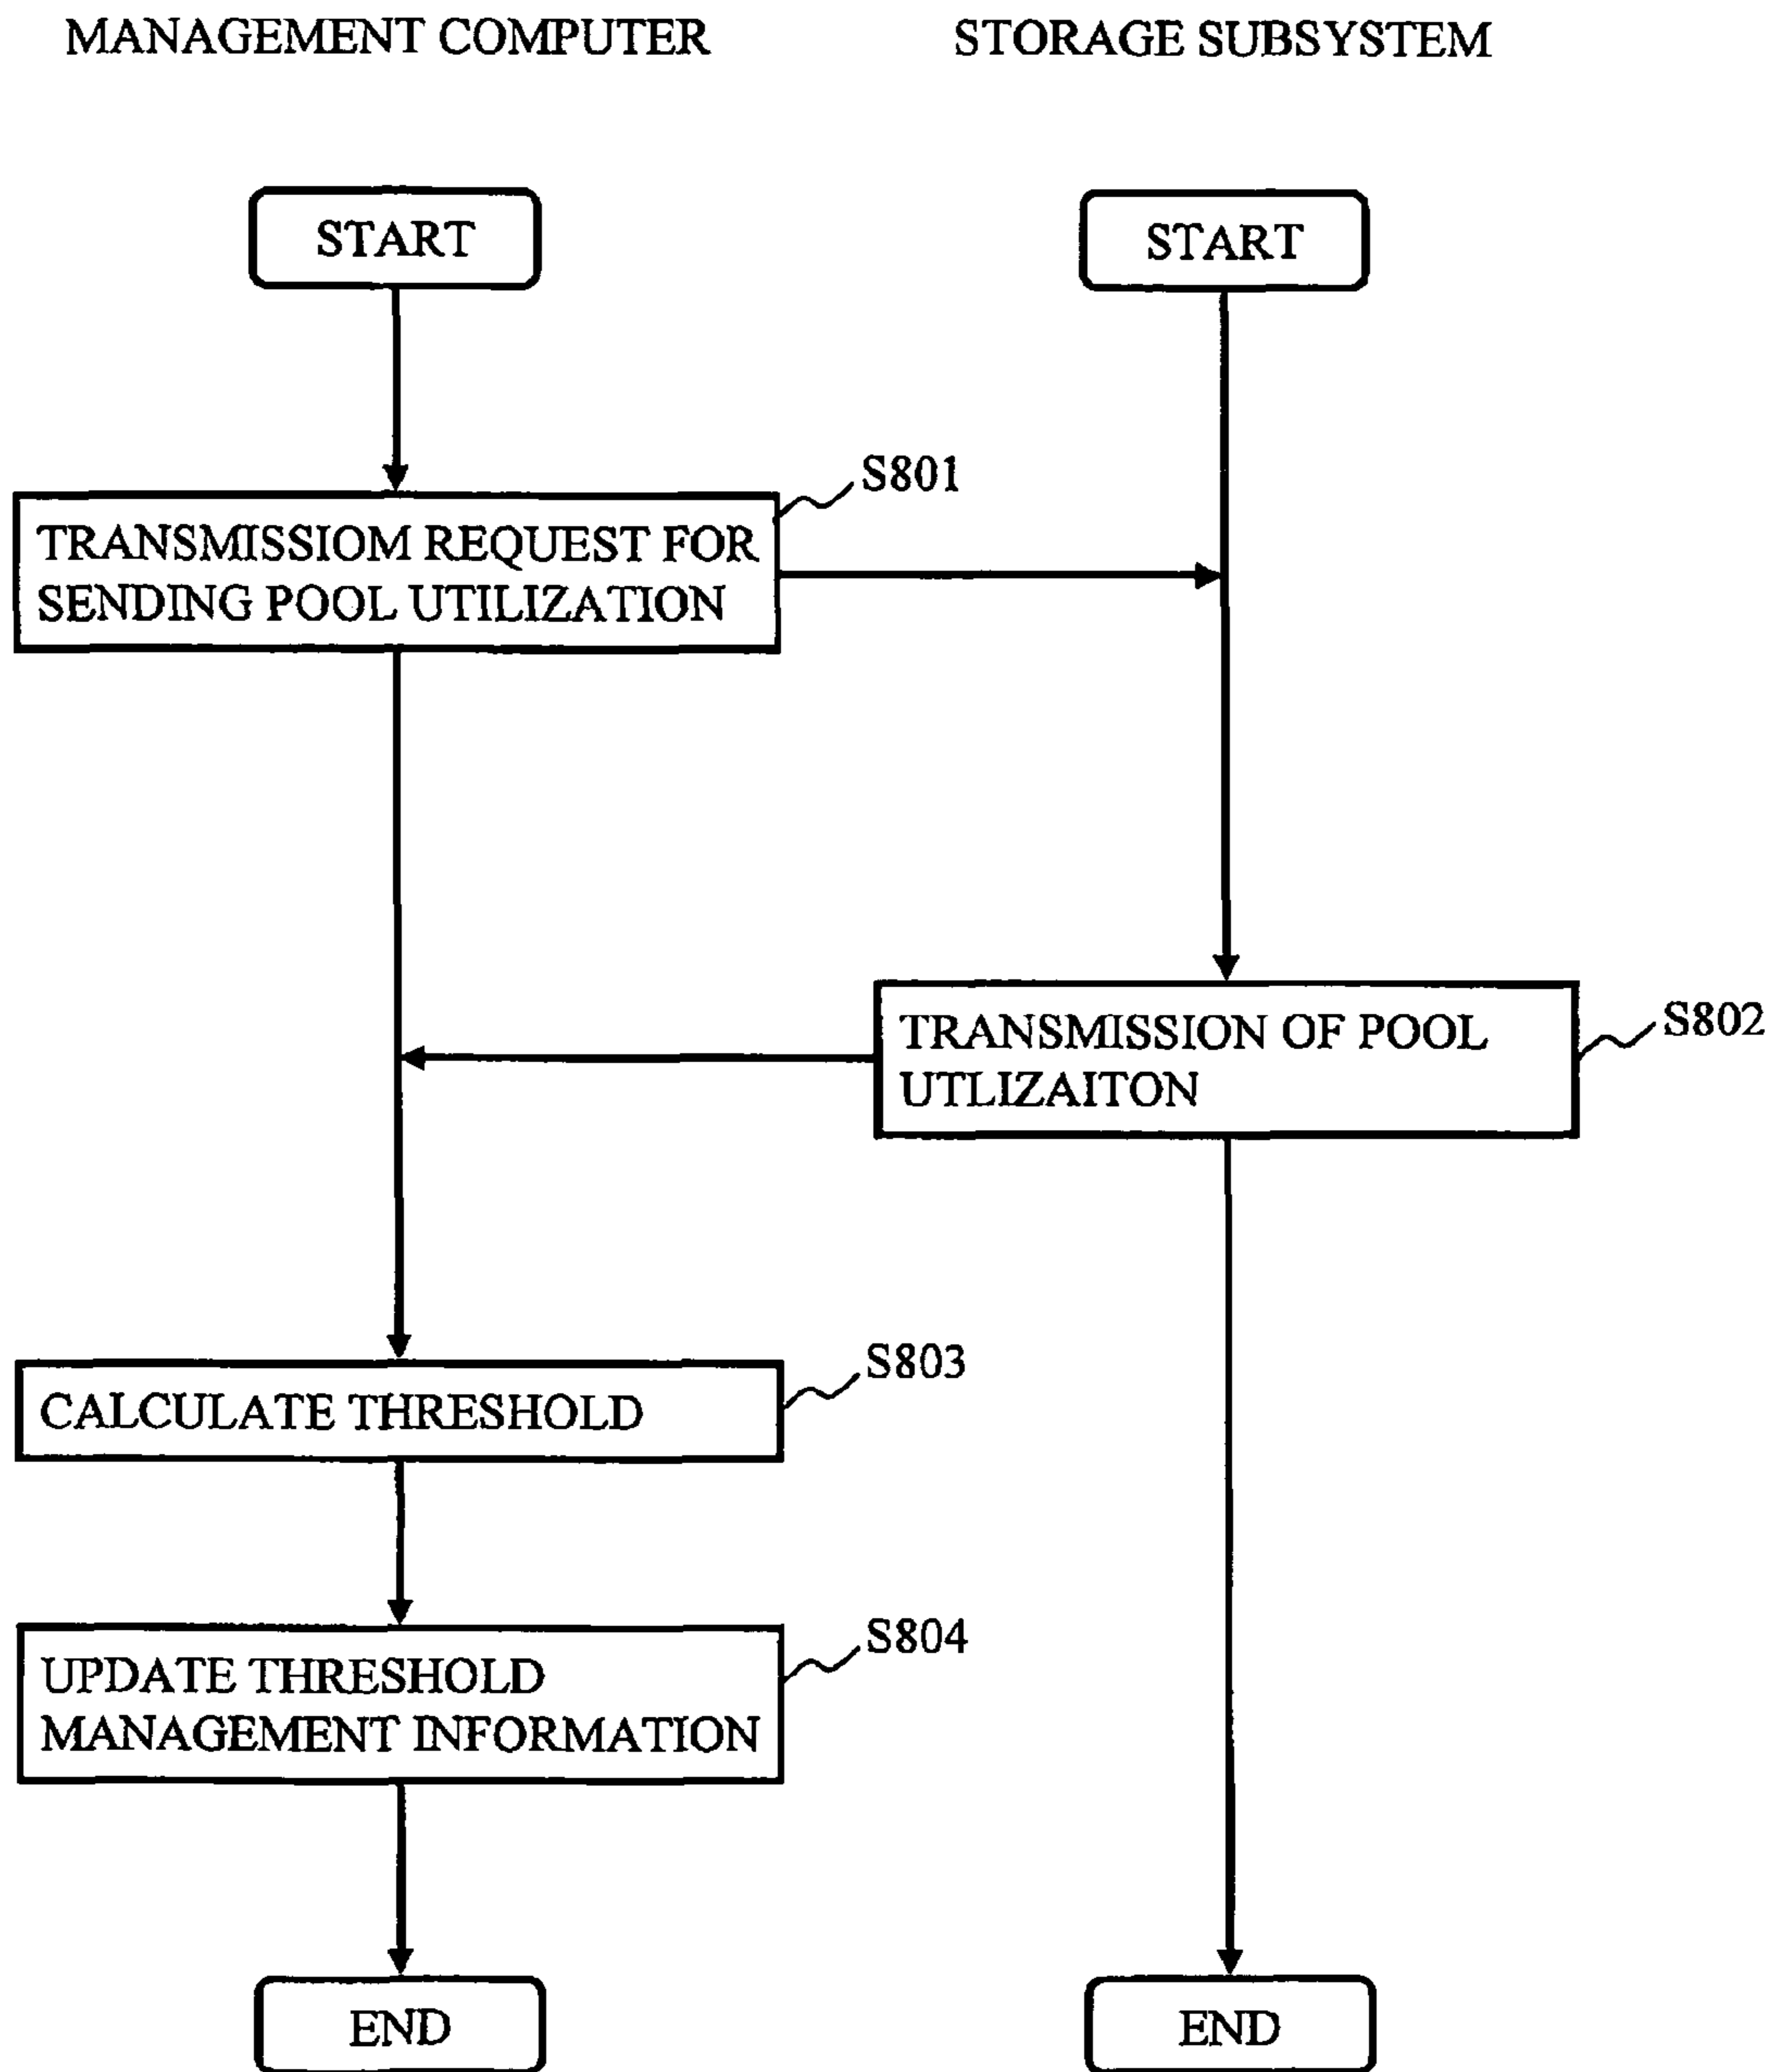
MANAGEMENT COMPUTER

STORAGE SUBSYSTEM

START

START

S801

TRANSMISSIOM REQUEST FOR SENDING POOL UTILIZATION

TRANSMISSION OF POOL UTLIZAITON

S802

S803

CALCULATE THRESHOLD

S804

UPDATE THRESHOLD MANAGEMENT INFORMATION

END

END